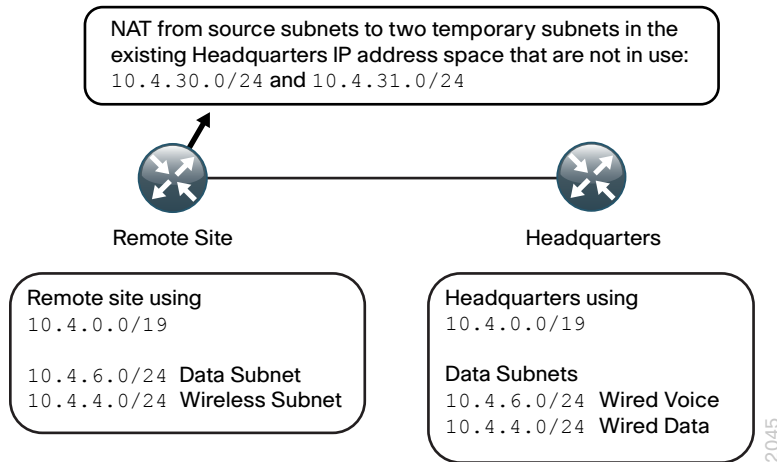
NAT from source subnets to two temporary subnets in the existing Headquarters IP address space that are not in use: 10.4.30.0/24 and 10.4.31.0/24

Remote Site

Headquarters

Remote site using
10.4.0.0/19

10.4.6.0/24 Data Subnet
10.4.4.0/24 Wireless Subnet

Headquarters using
10.4.0.0/19

Data Subnets
10.4.6.0/24 Wired Voice
10.4.4.0/24 Wired Data

2045